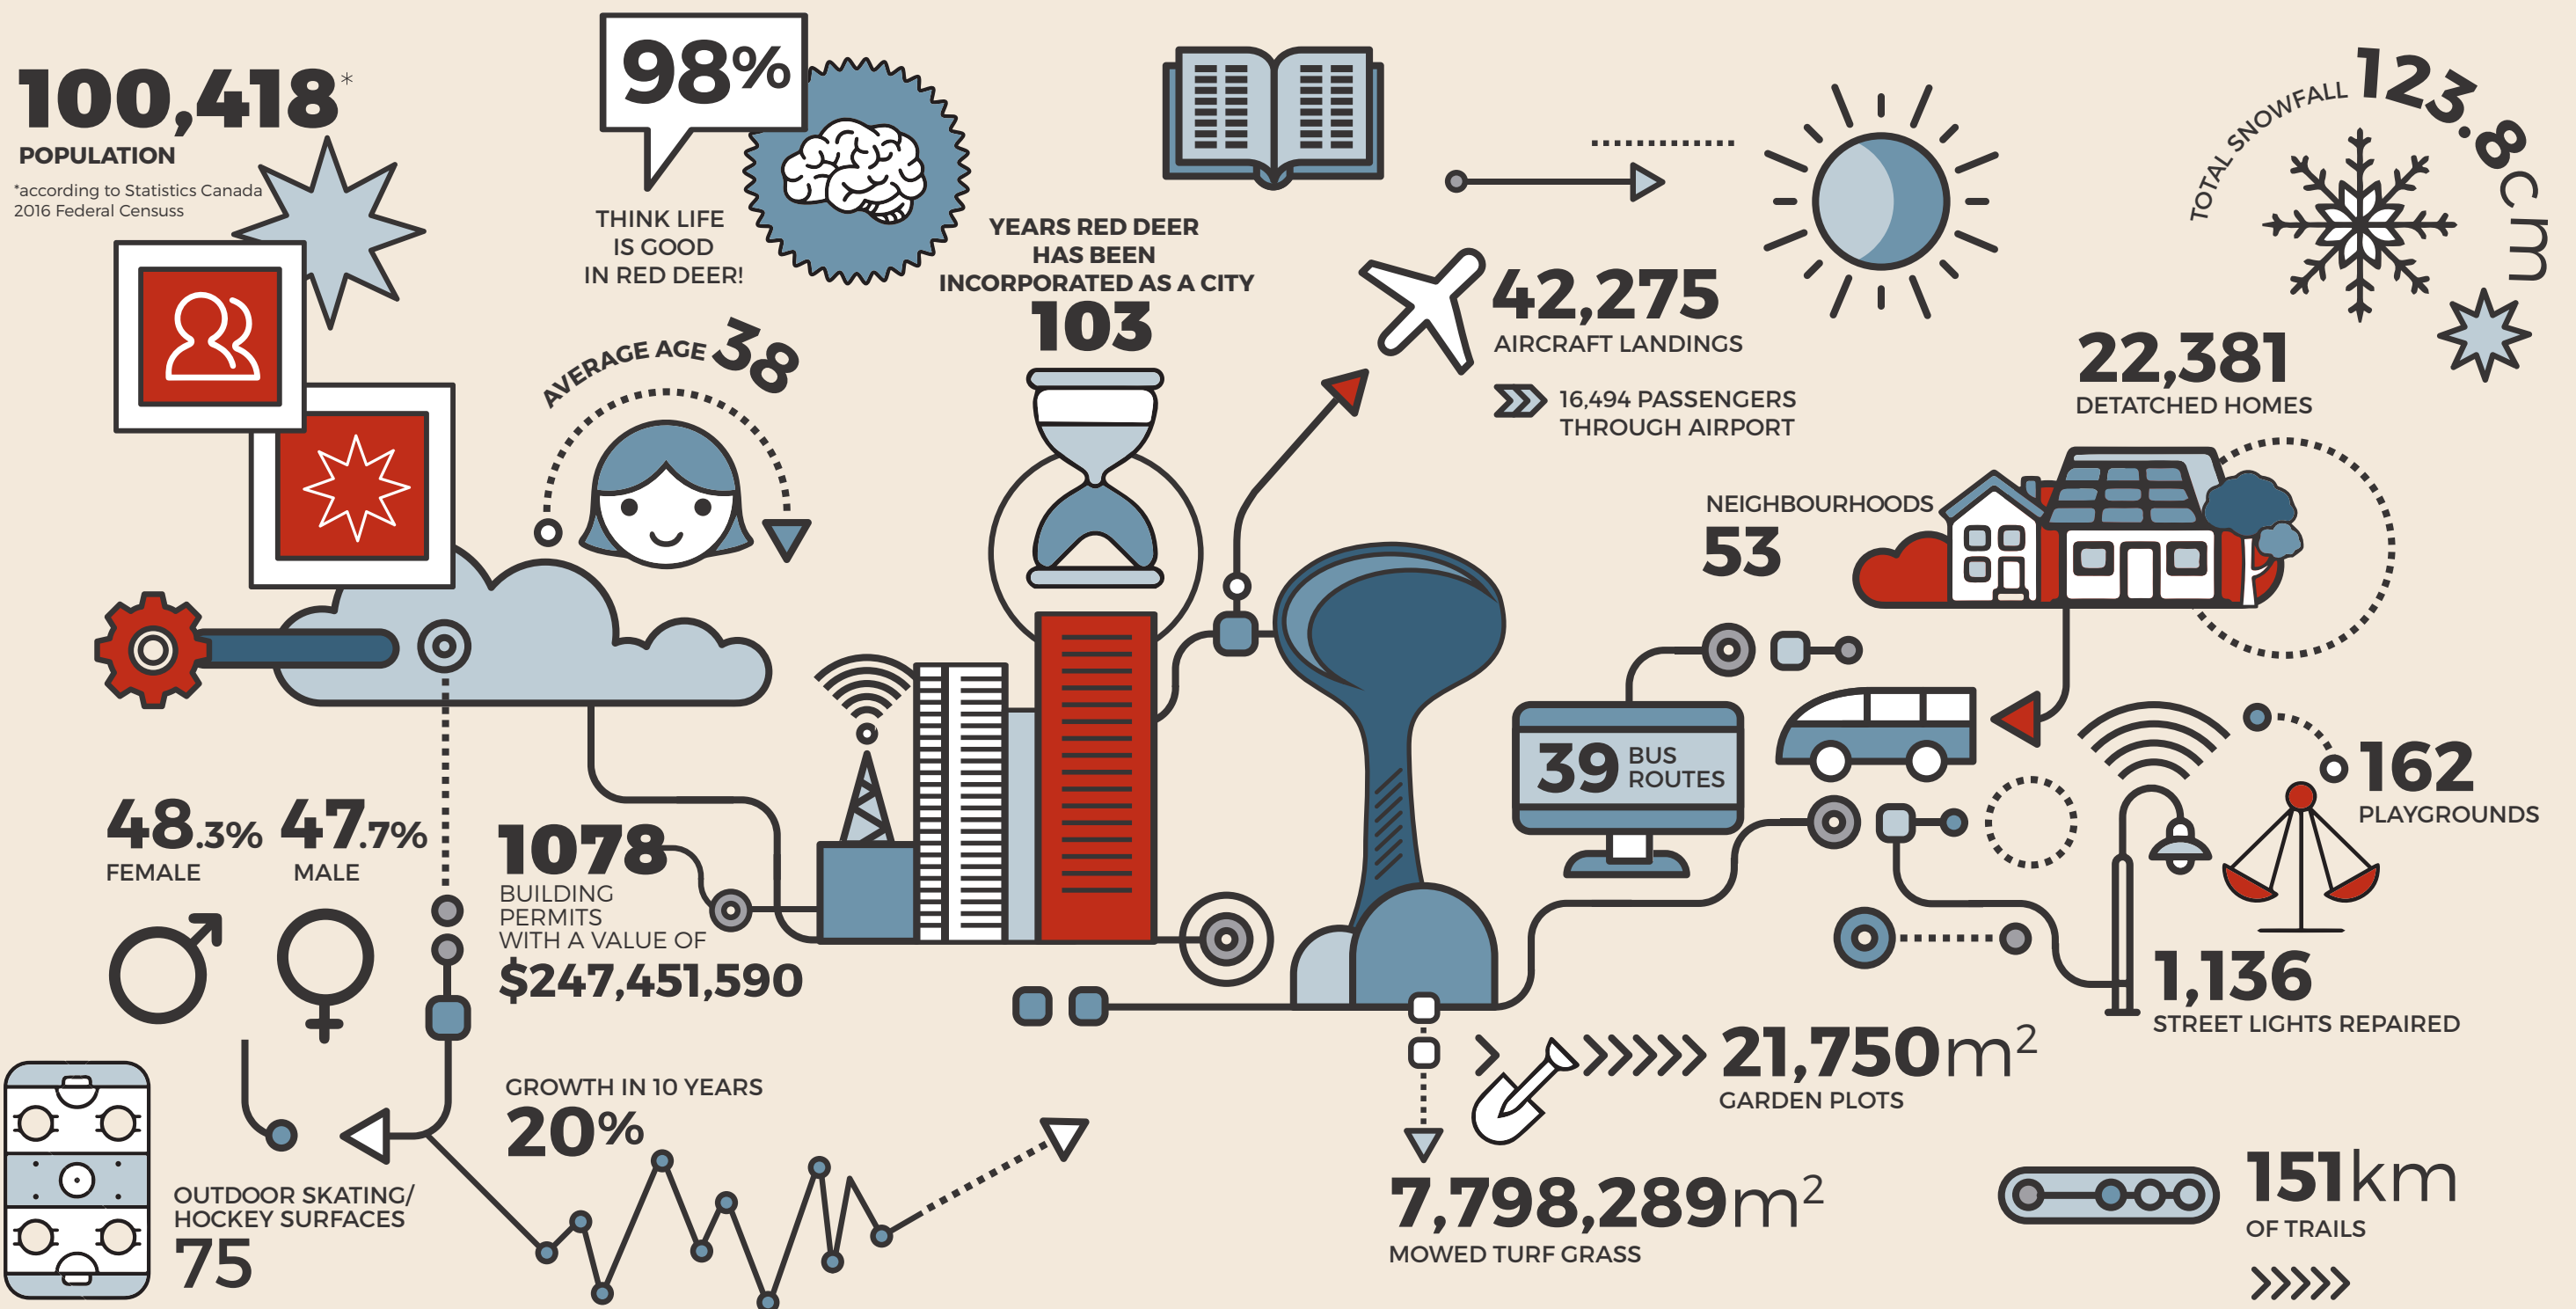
100,418*
POPULATION
*according to Statistics Canada 2016 Federal Censuss

98%
THINK LIFE IS GOOD IN RED DEER!

YEARS RED DEER HAS BEEN INCORPORATED AS A CITY
103

TOTAL SNOWFALL 123.8cm

42,275
AIRCRAFT LANDINGS
16,494 PASSENGERS THROUGH AIRPORT

22,381
DETATCHED HOMES

AVERAGE AGE 38

NEIGHBOURHOODS
53

39 BUS ROUTES

162
PLAYGROUNDS

48.3% FEMALE
47.7% MALE

1078
BUILDING PERMITS WITH A VALUE OF
$247,451,590

1,136
STREET LIGHTS REPAIRED

21,750m$^2$
GARDEN PLOTS

GROWTH IN 10 YEARS
20%

OUTDOOR SKATING/ HOCKEY SURFACES
75

7,798,289m$^2$
MOWED TURF GRASS

151km
OF TRAILS